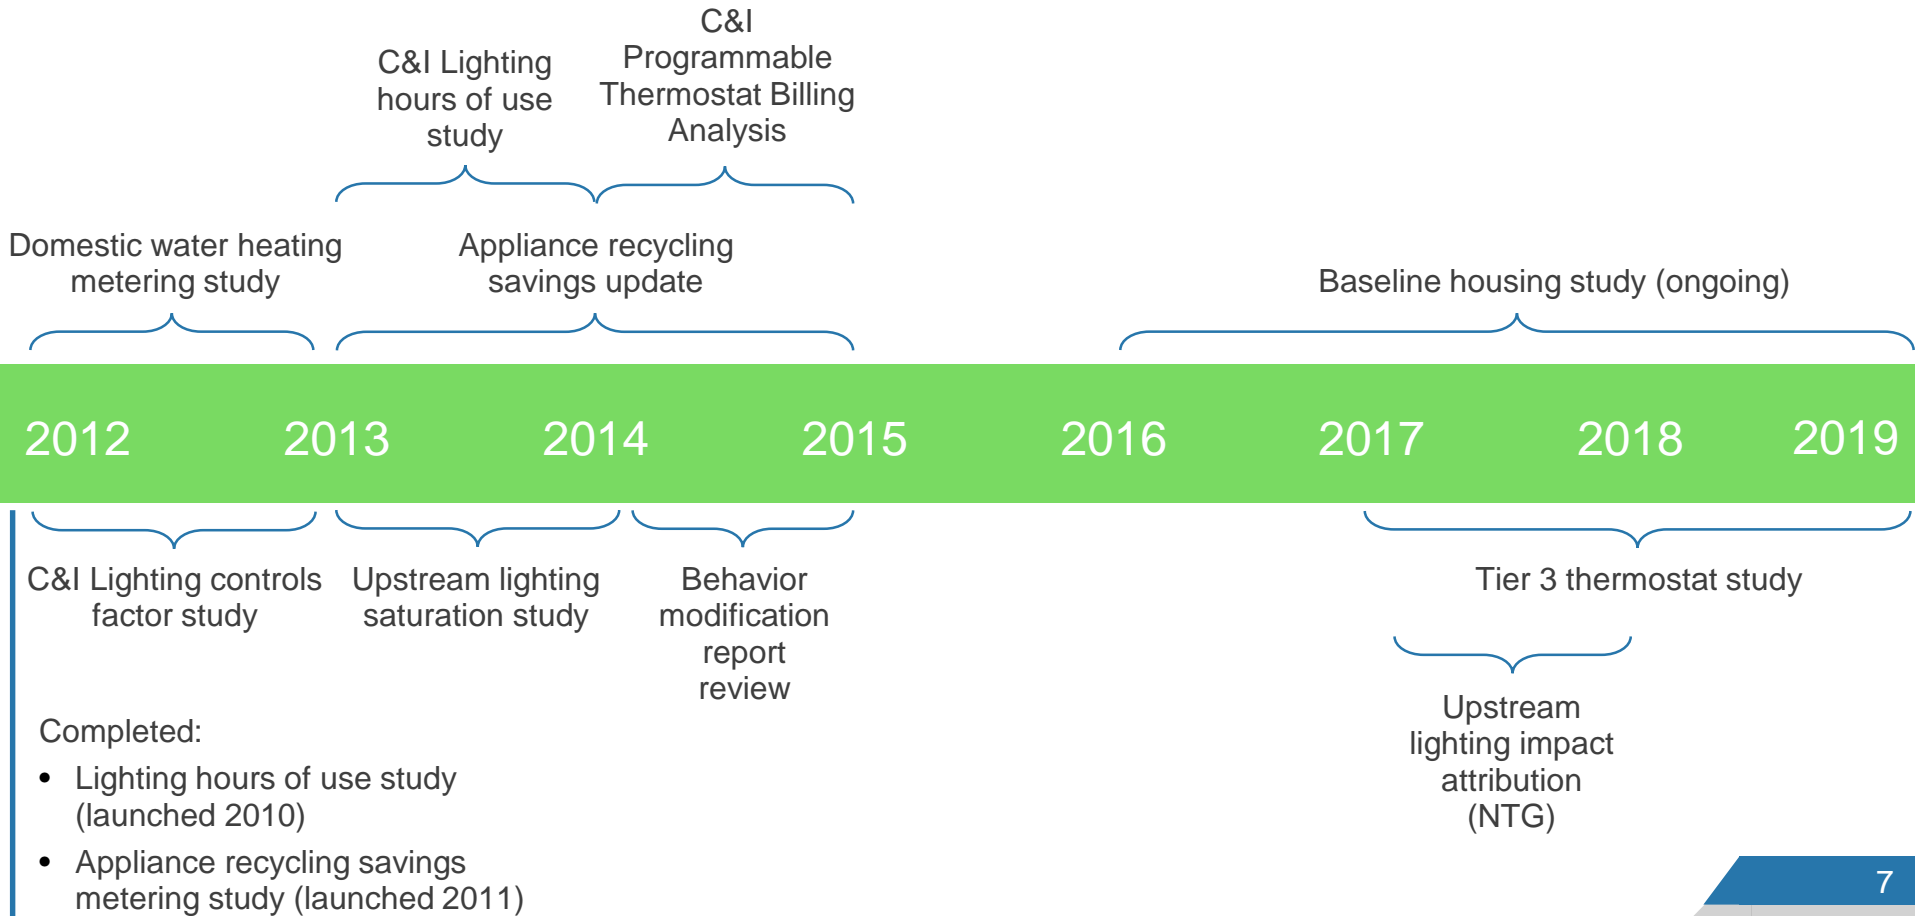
C&I Lighting hours of use study

C&I Programmable Thermostat Billing Analysis

Domestic water heating metering study

Appliance recycling savings update

Baseline housing study (ongoing)

2012 2013 2014 2015 2016 2017 2018 2019

C&I Lighting controls factor study

Upstream lighting saturation study

Behavior modification report review

Tier 3 thermostat study

Upstream lighting impact attribution (NTG)

Completed:
- Lighting hours of use study (launched 2010)
- Appliance recycling savings metering study (launched 2011)

7